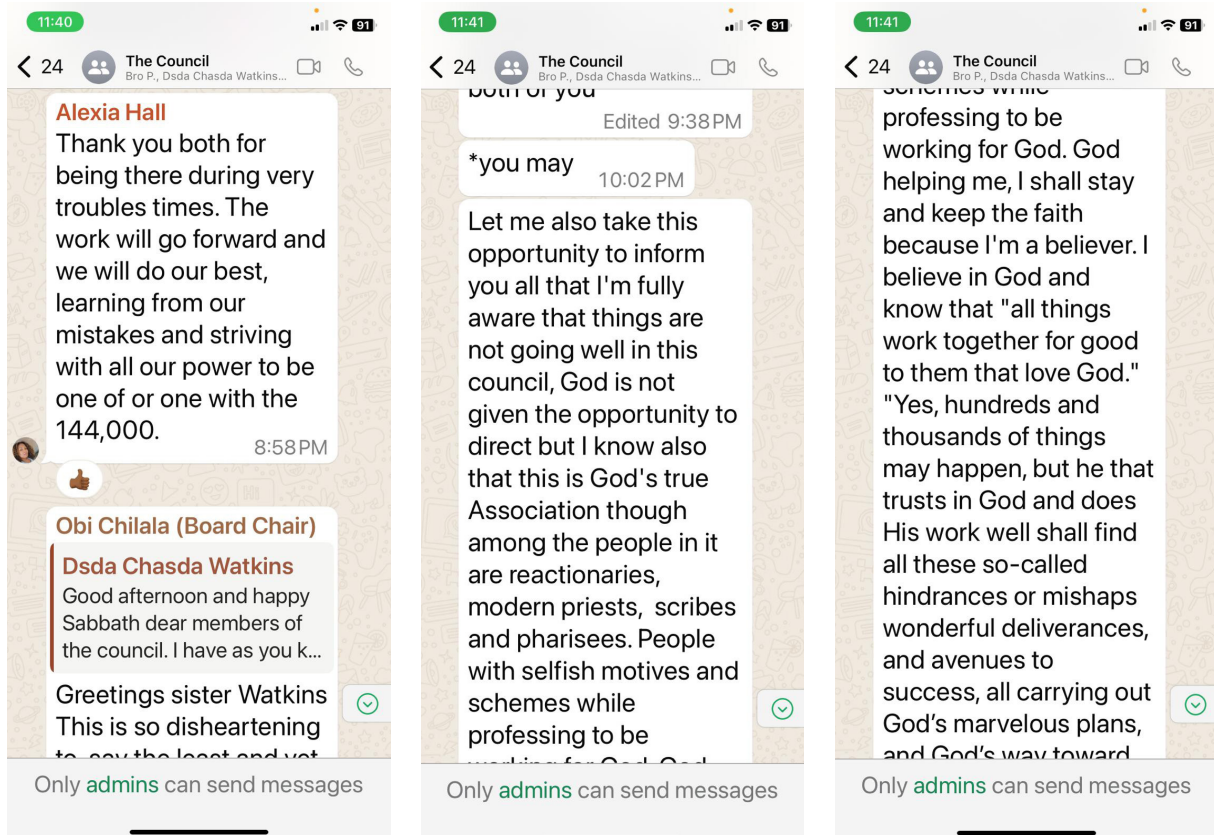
11:40
91
24 The Council
Bro P., Dsda Chasda Watkins...

Alexia Hall
Thank you both for being there during very troubles times. The work will go forward and we will do our best, learning from our mistakes and striving with all our power to be one of or one with the 144,000. 8:58 PM

Obi Chilala (Board Chair)
Dsda Chasda Watkins
Good afternoon and happy Sabbath dear members of the council. I have as you k...

Greetings sister Watkins
This is so disheartening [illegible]

Only admins can send messages

11:41
91
24 The Council
Bro P., Dsda Chasda Watkins...

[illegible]
Edited 9:38 PM

*you may 10:02 PM

Let me also take this opportunity to inform you all that I'm fully aware that things are not going well in this council, God is not given the opportunity to direct but I know also that this is God's true Association though among the people in it are reactionaries, modern priests, scribes and pharisees. People with selfish motives and schemes while professing to be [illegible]

Only admins can send messages

11:41
91
24 The Council
Bro P., Dsda Chasda Watkins...

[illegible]
professing to be working for God. God helping me, I shall stay and keep the faith because I'm a believer. I believe in God and know that "all things work together for good to them that love God." "Yes, hundreds and thousands of things may happen, but he that trusts in God and does His work well shall find all these so-called hindrances or mishaps wonderful deliverances, and avenues to success, all carrying out God's marvelous plans, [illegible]

Only admins can send messages